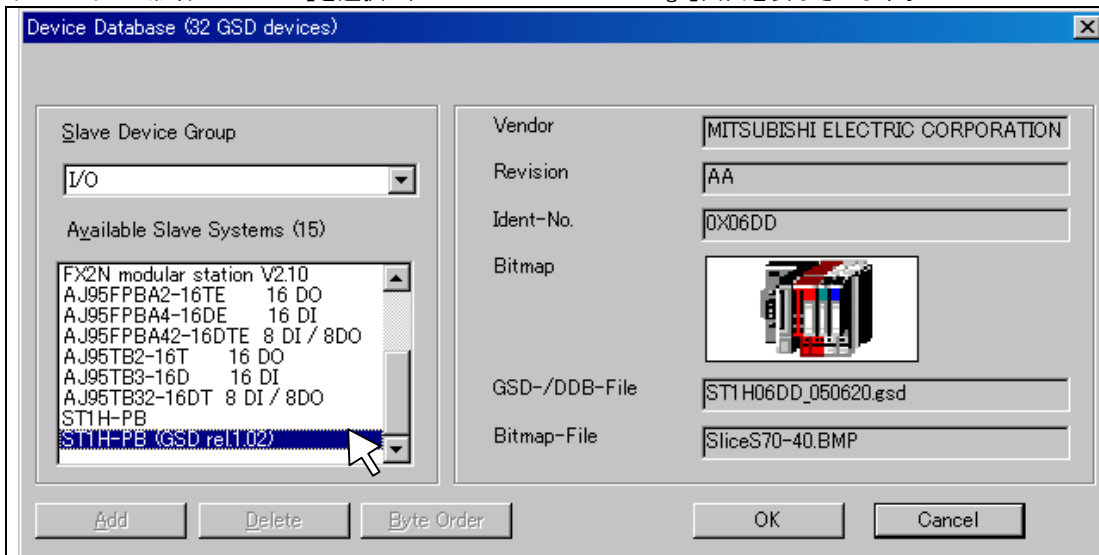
Device Database (32 GSD devices)

Slave Device Group

I/O

Available Slave Systems (15)

FX2N modular station V2.10
AJ95FPBA2-16TE 16 DO
AJ95FPBA4-16DE 16 DI
AJ95FPBA42-16DTE 8 DI / 8DO
AJ95TB2-16T 16 DO
AJ95TB3-16D 16 DI
AJ95TB32-16DT 8 DI / 8DO
ST1H-PB
ST1H-PB (GSD rel.1.02)

| | |
|---|---|
| Vendor | MITSUBISHI ELECTRIC CORPORATION |
| Revision | AA |
| Ident-No. | 0X06DD |
| Bitmap | |
| GSD-/DDB-File | ST1H06DD_050620.gsd |
| Bitmap-File | SliceS70-40.BMP |

Add
Delete
Byte Order
OK
Cancel